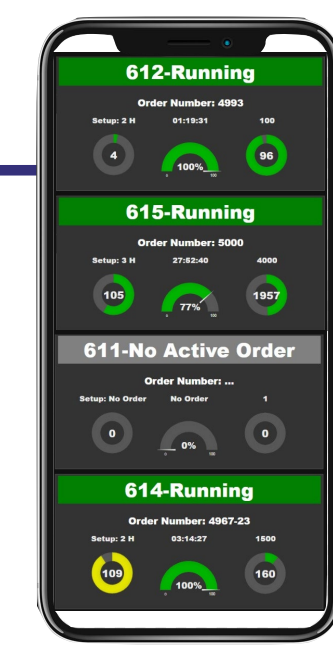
612-Running

Order Number: 4993

Setup: 2 H 01:19:31 100

4

100%

0 100

96

615-Running

Order Number: 5000

Setup: 3 H 27:52:40 4000

105

77%

0 100

1957

611-No Active Order

Order Number: ...

Setup: No Order No Order 1

0

0%

0 100

0

614-Running

Order Number: 4967-23

Setup: 2 H 03:14:27 1500

109

100%

0 100

160